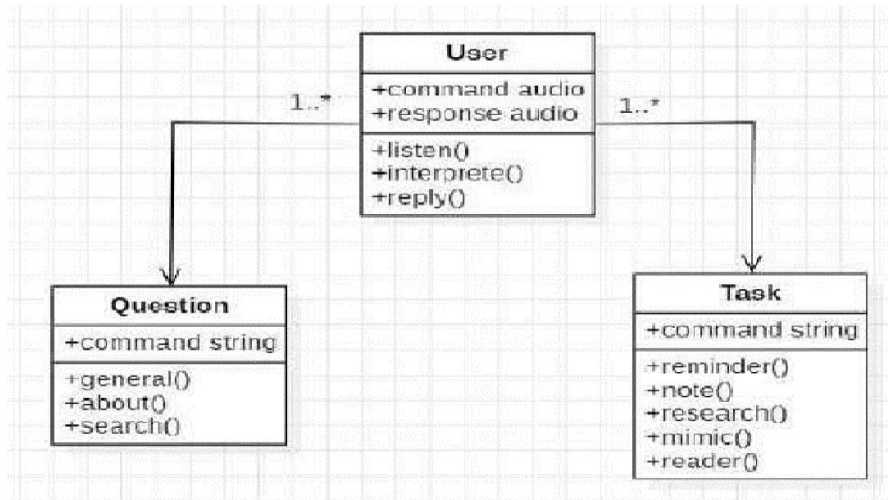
User
+command audio
+response audio
+listen()
+interprete()
+reply()

1..*

1..*

Question
+command string
+general()
+about()
+search()

Task
+command string
+reminder()
+note()
+research()
+mimic()
+reader()